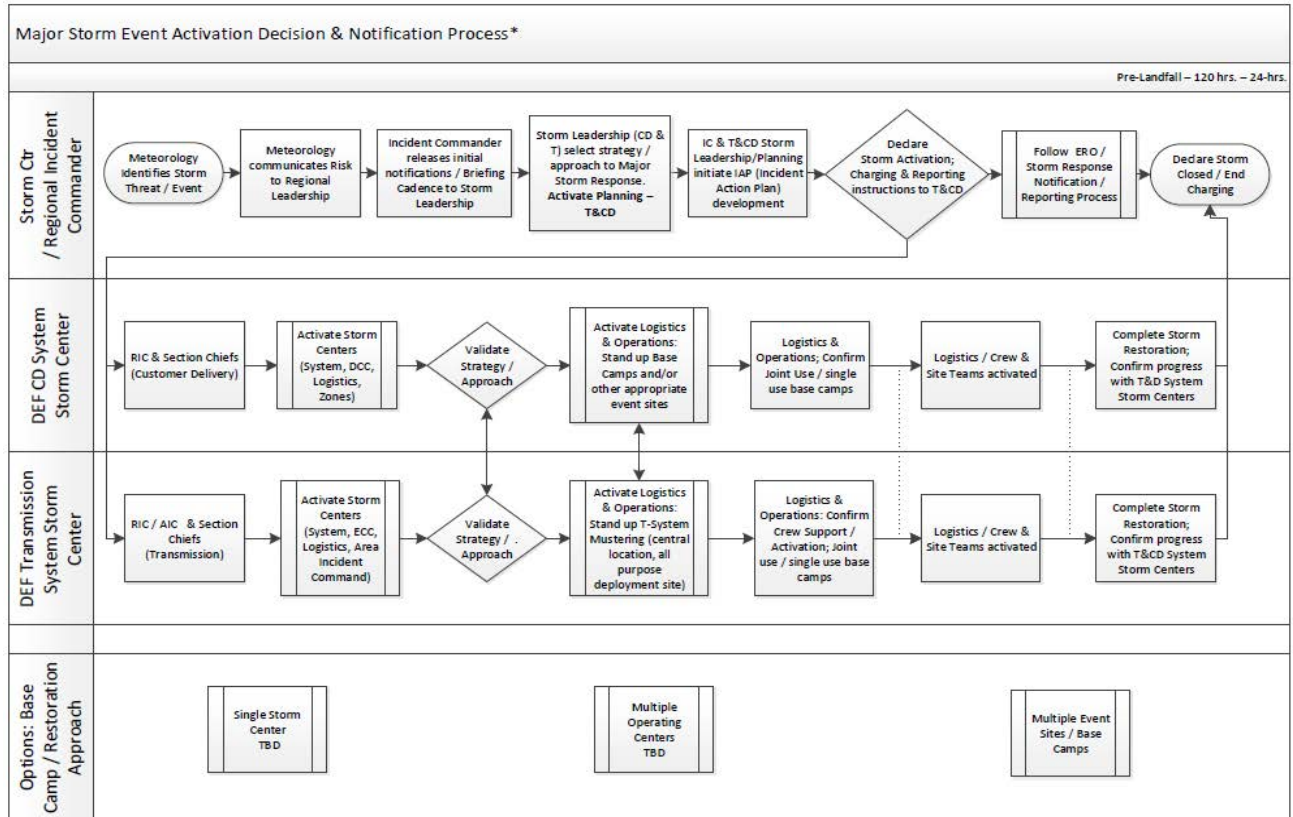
Major Storm Event Activation Decision & Notification Process*

Pre-Landfall – 120 hrs. – 24-hrs.

Storm Ctr / Regional Incident Commander

Meteorology Identifies Storm Threat / Event

Meteorology communicates Risk to Regional Leadership

Incident Commander releases initial notifications / Briefing Cadence to Storm Leadership

Storm Leadership (CD & T) select strategy / approach to Major Storm Response. Activate Planning – T&CD

IC & T&CD Storm Leadership/Planning initiate IAP (Incident Action Plan) development

Declare Storm Activation; Charging & Reporting instructions to T&CD

Follow ERO / Storm Response Notification / Reporting Process

Declare Storm Closed / End Charging

DEF CD System Storm Center

RIC & Section Chiefs (Customer Delivery)

Activate Storm Centers (System, DCC, Logistics, Zones)

Validate Strategy / Approach

Activate Logistics & Operations: Stand up Base Camps and/or other appropriate event sites

Logistics & Operations; Confirm Joint Use / single use base camps

Logistics / Crew & Site Teams activated

Complete Storm Restoration; Confirm progress with T&D System Storm Centers

DEF Transmission System Storm Center

RIC / AIC & Section Chiefs (Transmission)

Activate Storm Centers (System, ECC, Logistics, Area Incident Command)

Validate Strategy / . Approach

Activate Logistics & Operations: Stand up T-System Mustering (central location, all purpose deployment site)

Logistics & Operations: Confirm Crew Support / Activation; Joint use / single use base camps

Logistics / Crew & Site Teams activated

Complete Storm Restoration; Confirm progress with T&D System Storm Centers

Options: Base Camp / Restoration Approach

Single Storm Center TBD

Multiple Operating Centers TBD

Multiple Event Sites / Base Camps